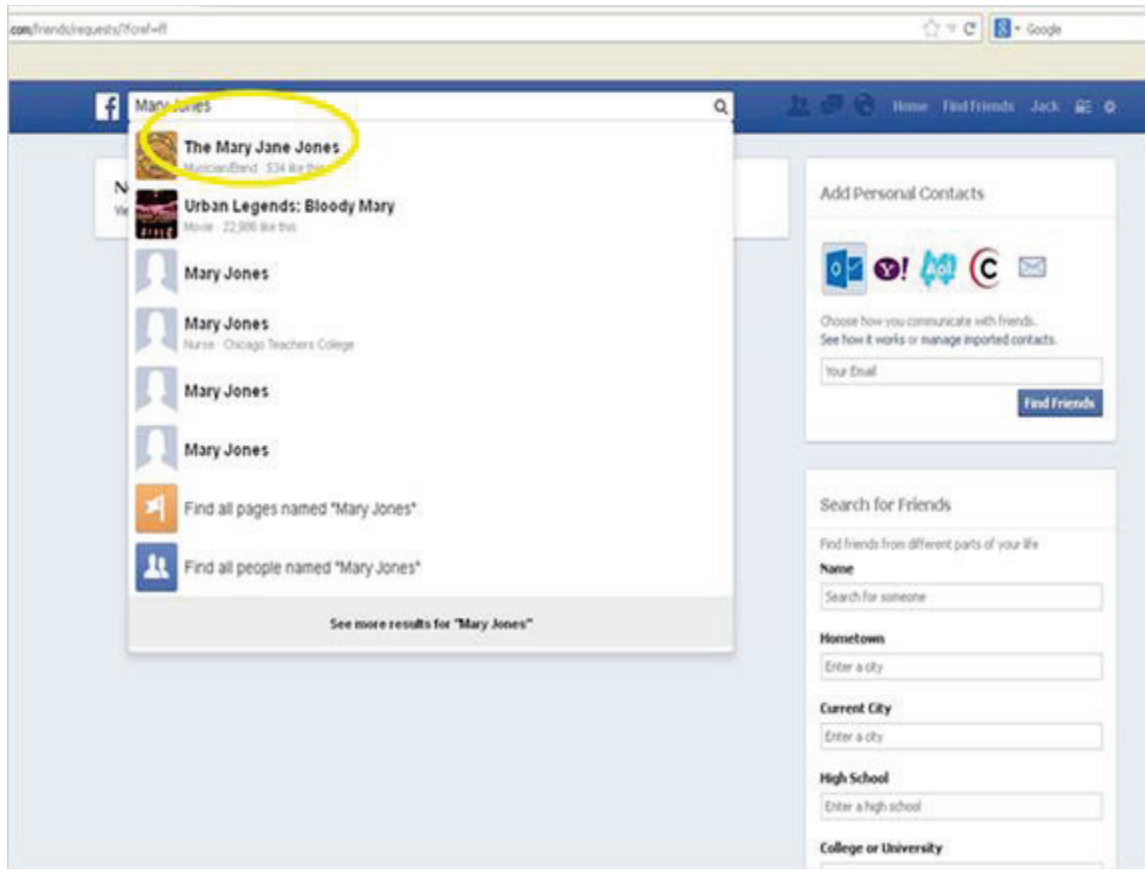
com/friends/requests/?fcref=ff

Google

Mary Jones

Home Find Friends Jack

The Mary Jane Jones
Musician/Band · 534 like this

Urban Legends: Bloody Mary
Movie · 22,906 like this

Mary Jones

Mary Jones
Nurse · Chicago Teachers College

Mary Jones

Mary Jones

Find all pages named "Mary Jones"

Find all people named "Mary Jones"

See more results for "Mary Jones"

Add Personal Contacts

Choose how you communicate with friends.
See how it works or manage imported contacts.

Your Email

Find Friends

Search for Friends

Find friends from different parts of your life

Name

Search for someone

Hometown

Enter a city

Current City

Enter a city

High School

Enter a high school

College or University